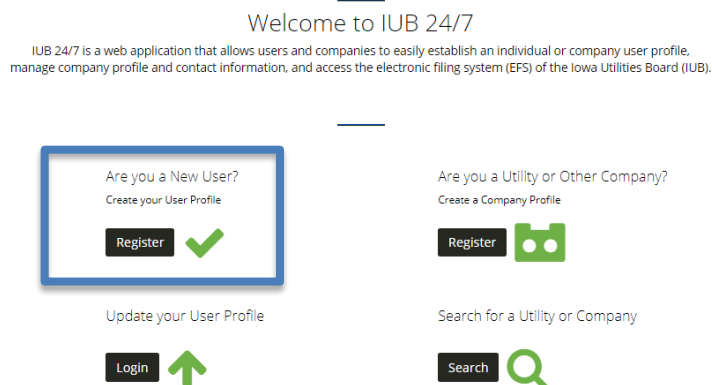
Welcome to IUB 24/7

IUB 24/7 is a web application that allows users and companies to easily establish an individual or company user profile, manage company profile and contact information, and access the electronic filing system (EFS) of the Iowa Utilities Board (IUB).

Are you a New User?
Create your User Profile
Register

Are you a Utility or Other Company?
Create a Company Profile
Register

Update your User Profile
Login

Search for a Utility or Company
Search